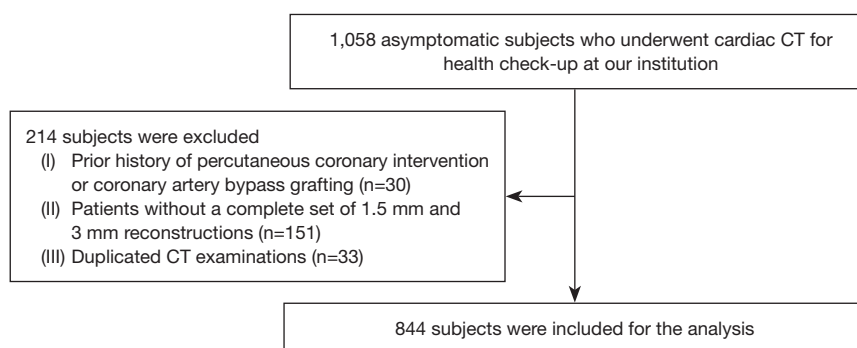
1,058 asymptomatic subjects who underwent cardiac CT for health check-up at our institution

214 subjects were excluded
(I) Prior history of percutaneous coronary intervention or coronary artery bypass grafting (n=30)
(II) Patients without a complete set of 1.5 mm and 3 mm reconstructions (n=151)
(III) Duplicated CT examinations (n=33)

844 subjects were included for the analysis